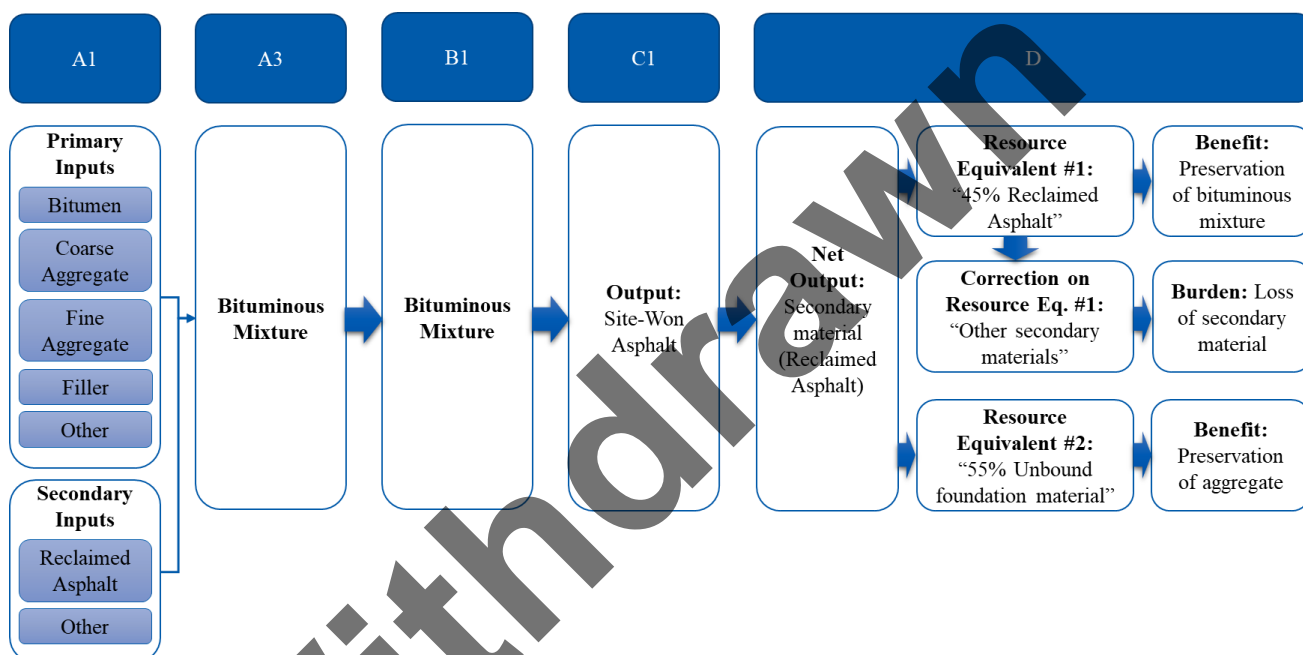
A1

A3

B1

C1

D

Primary Inputs

Bitumen

Coarse Aggregate

Fine Aggregate

Filler

Other

Secondary Inputs

Reclaimed Asphalt

Other

Bituminous Mixture

Bituminous Mixture

Output: Site-Won Asphalt

Net Output: Secondary material (Reclaimed Asphalt)

Resource Equivalent #1: "45% Reclaimed Asphalt"

Benefit: Preservation of bituminous mixture

Correction on Resource Eq. #1: "Other secondary materials"

Burden: Loss of secondary material

Resource Equivalent #2: "55% Unbound foundation material"

Benefit: Preservation of aggregate

Withdrawn